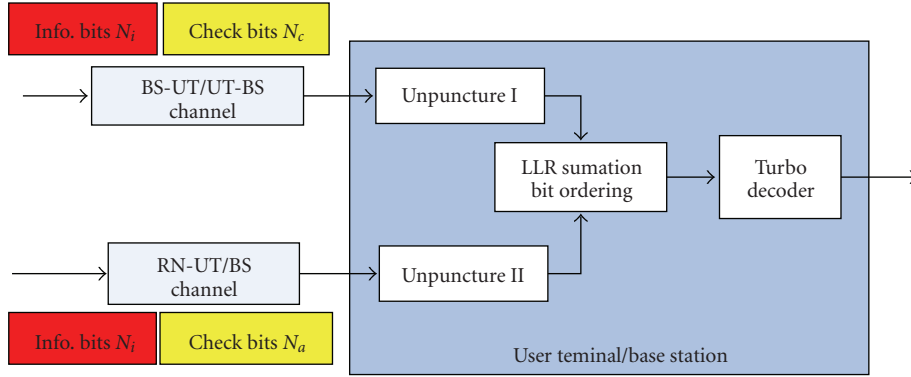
Info. bits $N_i$

Check bits $N_c$

BS-UT/UT-BS channel

Unpuncture I

LLR sumation bit ordering

Turbo decoder

RN-UT/BS channel

Unpuncture II

Info. bits $N_i$

Check bits $N_a$

User teminal/base station